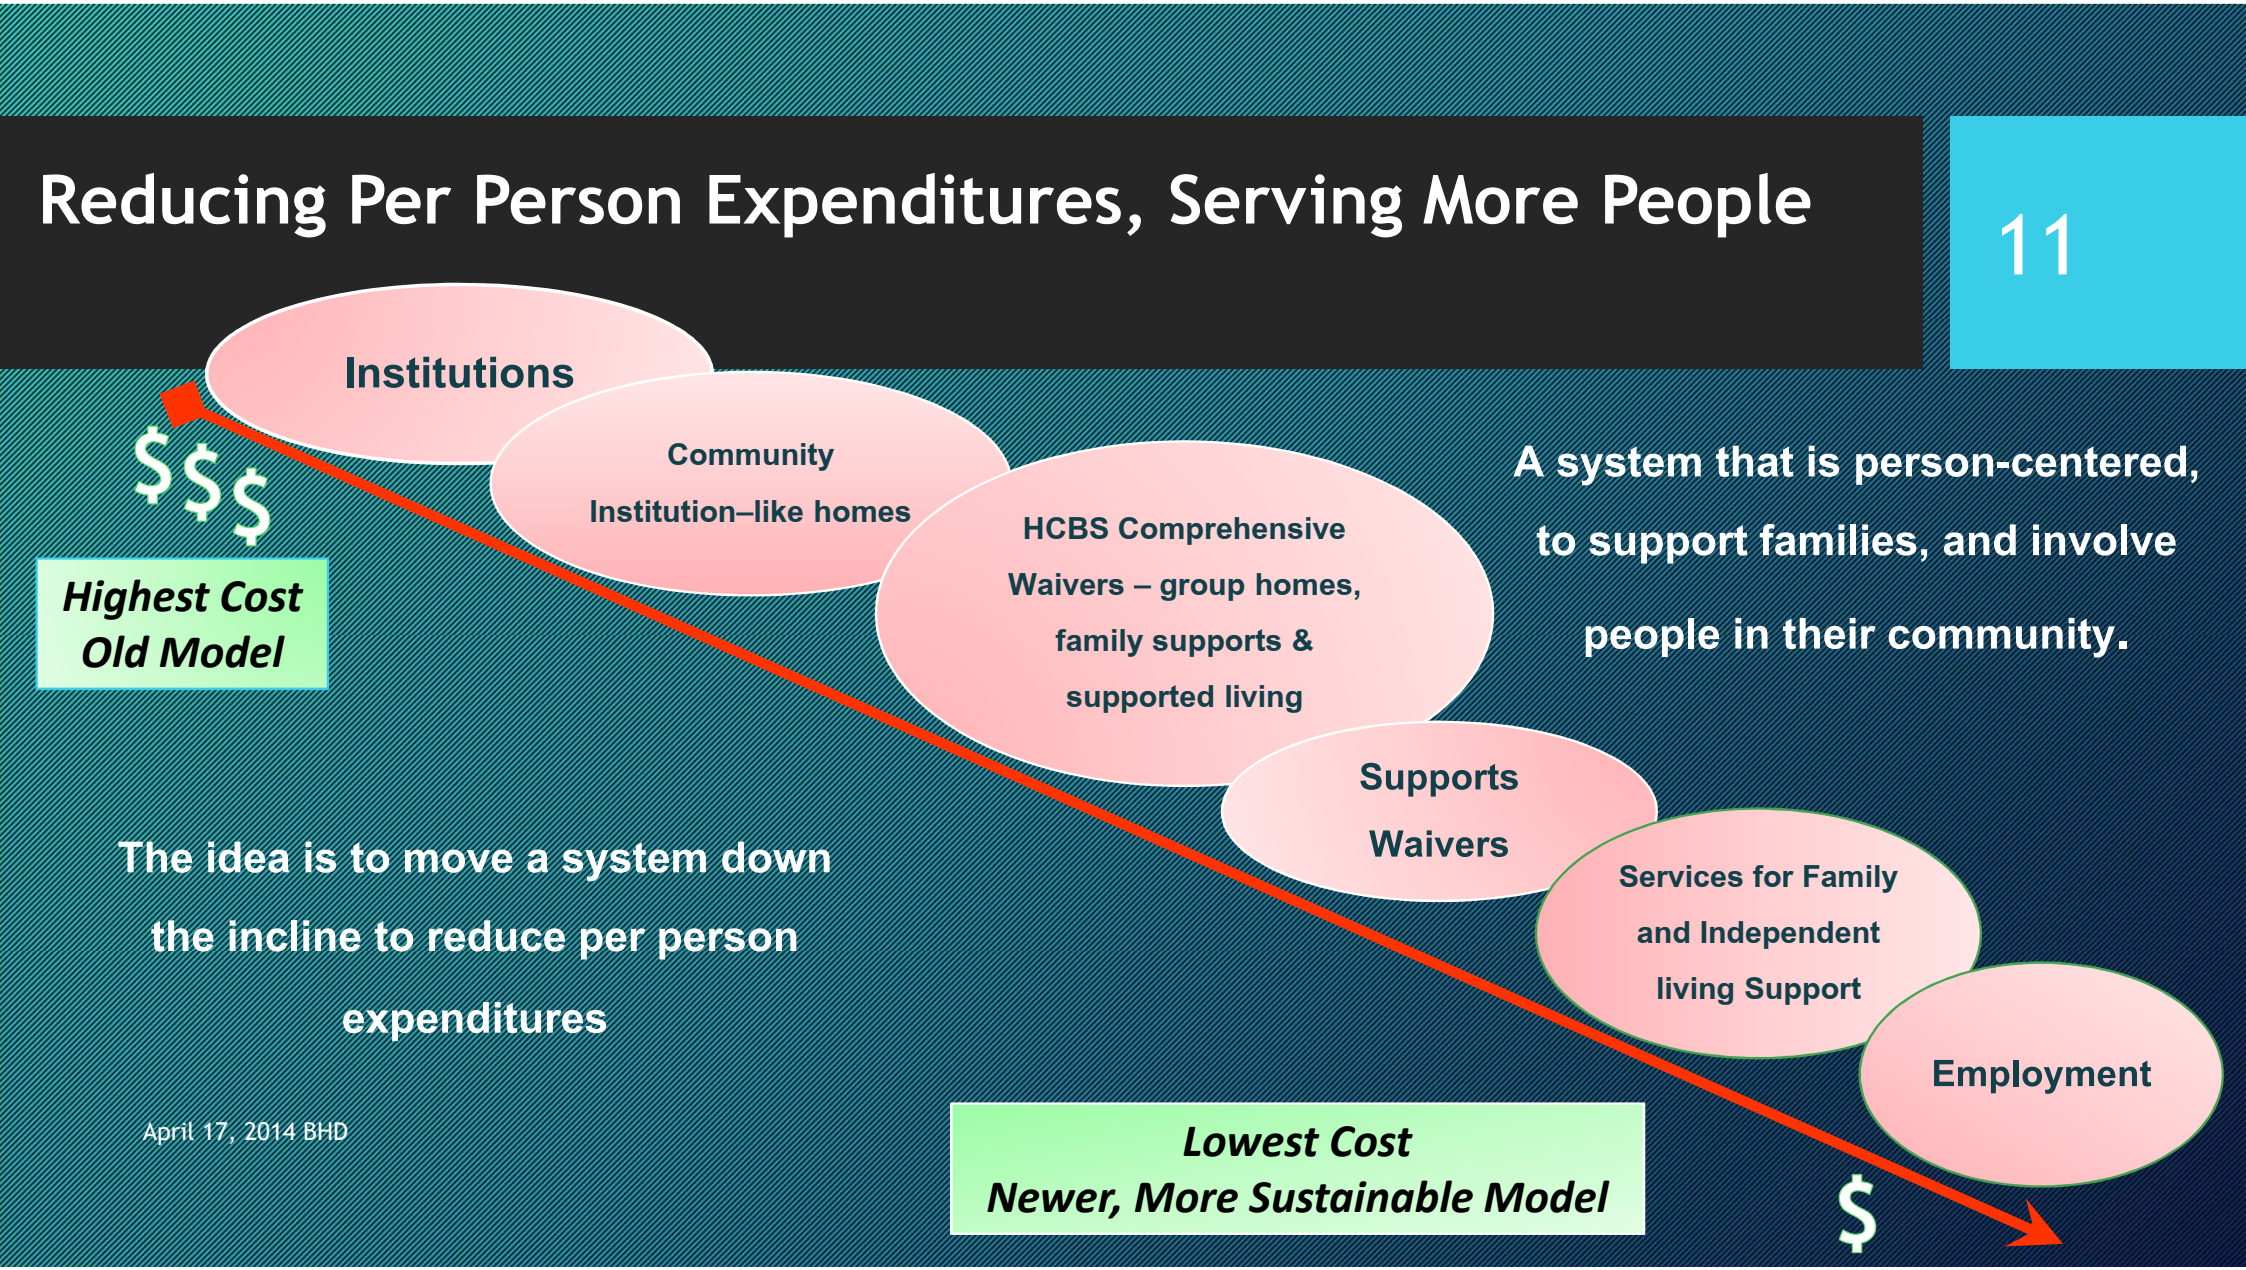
Reducing Per Person Expenditures, Serving More People

11

Institutions

Community Institution–like homes

HCBS Comprehensive Waivers – group homes, family supports & supported living

Supports Waivers

Services for Family and Independent living Support

Employment

$$$

Highest Cost
Old Model

A system that is person-centered, to support families, and involve people in their community.

The idea is to move a system down the incline to reduce per person expenditures

April 17, 2014 BHD

Lowest Cost
Newer, More Sustainable Model

$